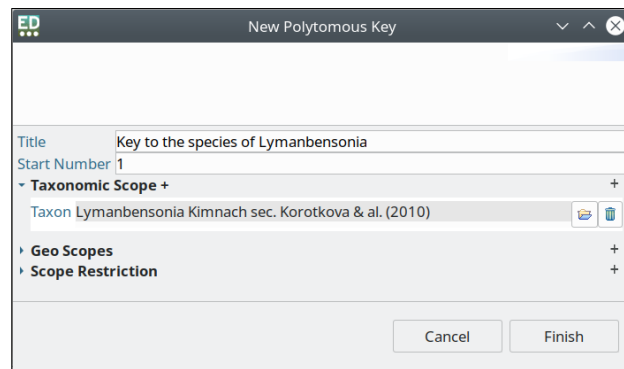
ED

New Polytomous Key

Title Key to the species of Lymanbensonia
Start Number 1
Taxonomic Scope +
+
Taxon Lymanbensonia Kimnach sec. Korotkova & al. (2010)

Geo Scopes
+
Scope Restriction
+

Cancel
Finish